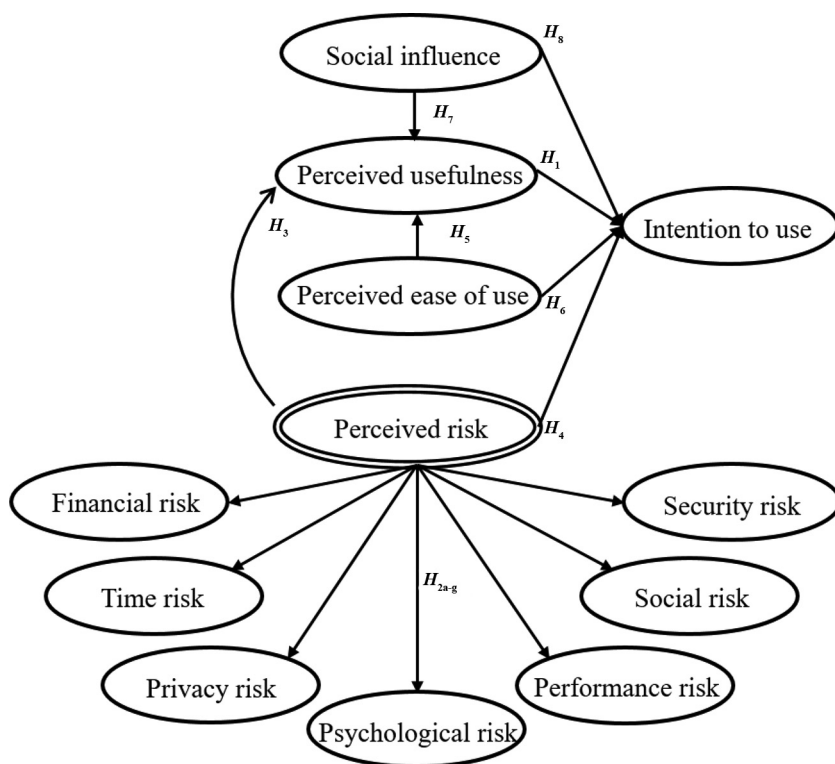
Social influence

$H_8$

$H_7$

Perceived usefulness

$H_1$

$H_3$

Intention to use

$H_5$

Perceived ease of use

$H_6$

Perceived risk

$H_4$

Financial risk

Security risk

$H_{2a\text{-}g}$

Time risk

Social risk

Privacy risk

Performance risk

Psychological risk